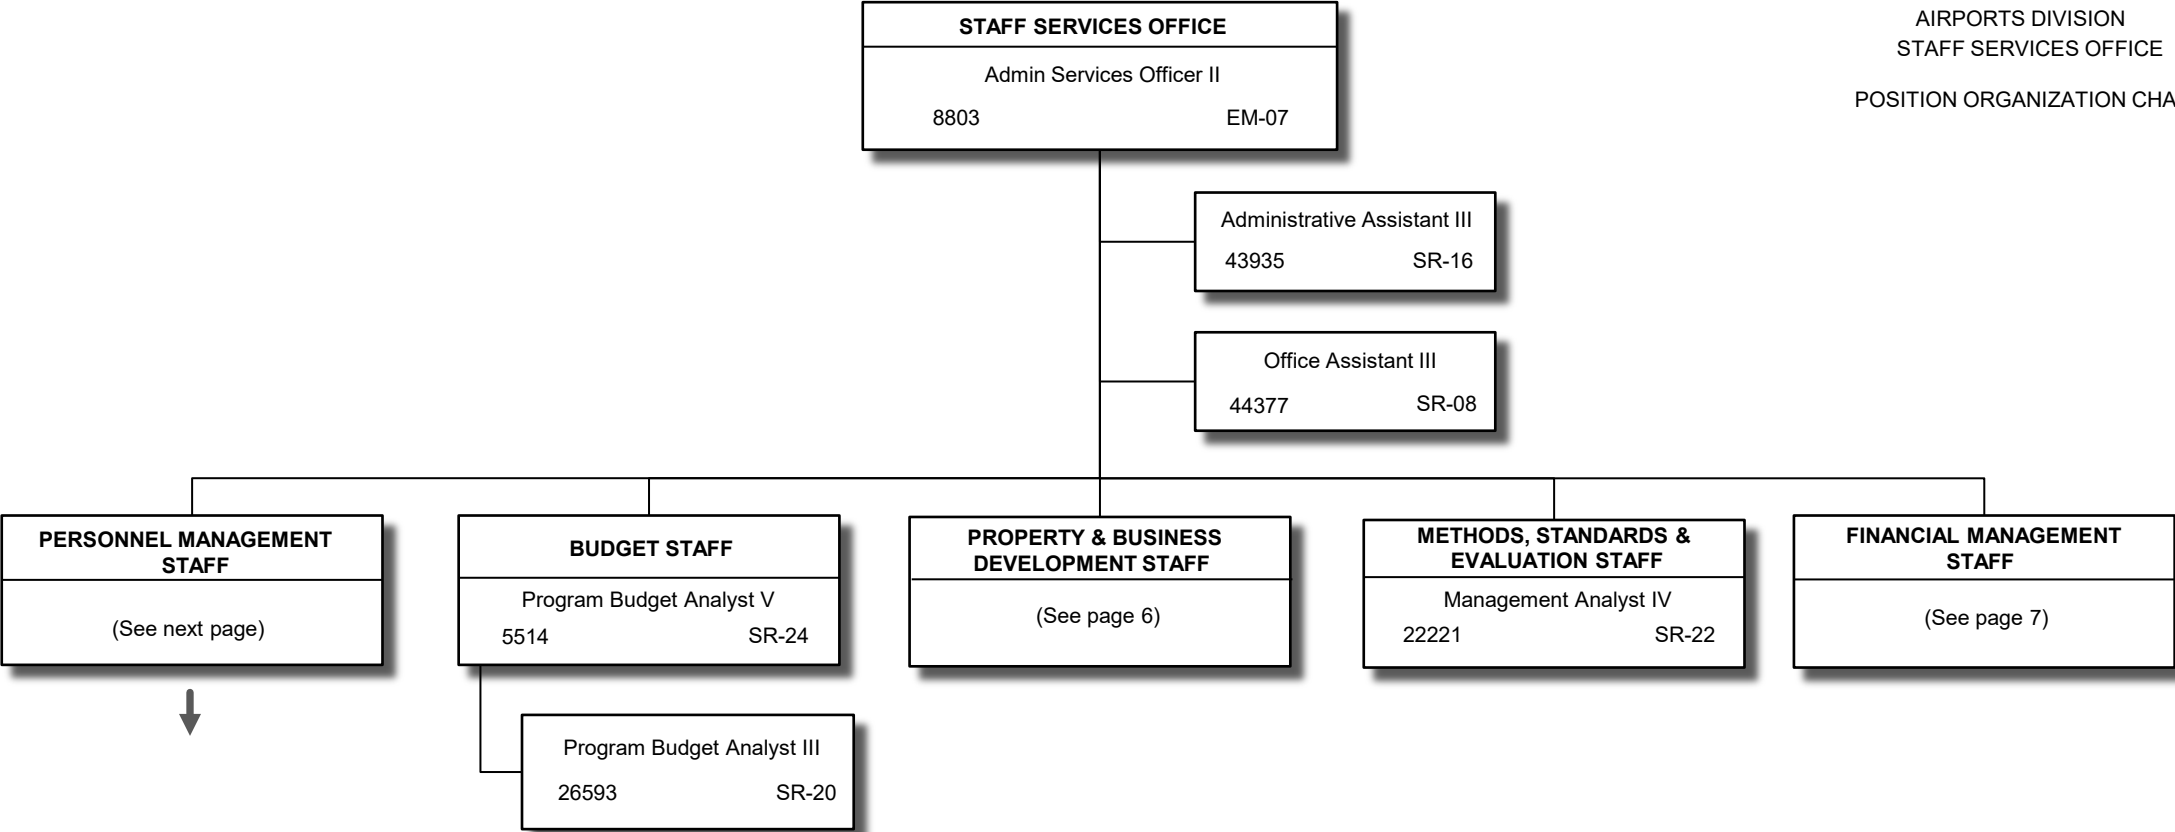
AIRPORTS DIVISION
STAFF SERVICES OFFICE

POSITION ORGANIZATION CHA

STAFF SERVICES OFFICE
Admin Services Officer II
8803 EM-07

Administrative Assistant III
43935 SR-16

Office Assistant III
44377 SR-08

PERSONNEL MANAGEMENT STAFF
(See next page)

BUDGET STAFF
Program Budget Analyst V
5514 SR-24

Program Budget Analyst III
26593 SR-20

PROPERTY & BUSINESS DEVELOPMENT STAFF
(See page 6)

METHODS, STANDARDS & EVALUATION STAFF
Management Analyst IV
22221 SR-22

FINANCIAL MANAGEMENT STAFF
(See page 7)